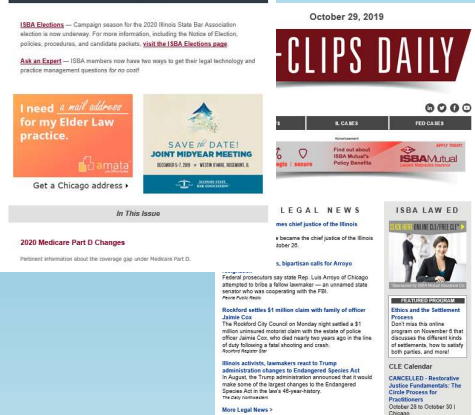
ISBA Elections — Campaign season for the 2020 Illinois State Bar Association election is now underway. For more information, including the Notice of Election, policies, procedures, and candidate packets, visit the ISBA Elections page.

Ask an Expert — ISBA members now have two ways to get their legal technology and practice management questions for no cost!

I need a mail address for my Elder Law practice.

amata

Get a Chicago address ▸

SAVE THE DATE! JOINT MIDYEAR MEETING

DECEMBER 5 - 7, 2019 • WESTIN CHICAGO RIVER NORTH, CHICAGO, IL

ILLINOIS STATE BAR ASSOCIATION

In This Issue

2020 Medicare Part D Changes

Pertinent information about the coverage gap under Medicare Part D.

October 29, 2019

-CLIPS DAILY

IL CASES

FED CASES

Advertisement

APPLY TODAY!

Find out about ISBA Mutual's Policy Benefits

ISBA Mutual

LEGAL NEWS

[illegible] chief justice of the Illinois

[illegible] became the chief justice of the Illinois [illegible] 26.

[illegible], bipartisan calls for Arroyo

Federal prosecutors say state Rep. Luis Arroyo of Chicago attempted to bribe a fellow lawmaker — an unnamed state senator who was cooperating with the FBI.

Peoria Public Radio

Rockford settles $1 million claim with family of officer Jaimie Cox

The Rockford City Council on Monday night settled a $1 million uninsured motorist claim with the estate of police officer Jaimie Cox, who died nearly two years ago in the line of duty following a fatal shooting and crash.

Rockford Register Star

Illinois activists, lawmakers react to Trump administration changes to Endangered Species Act

In August, the Trump administration announced that it would make some of the largest changes to the Endangered Species Act in the law's 46-year-history.

The Daily Northwestern

More Legal News >

ISBA LAW ED

CLICK HERE FOR ONLINE ON-DEMAND CLE

FEATURED PROGRAM

Ethics and the Settlement Process

Don't miss this online program on November 6 that discusses the different kinds of settlements, how to satisfy both parties, and more!

CLE Calendar

CANCELLED - Restorative Justice Fundamentals: The Circle Process for Practitioners

October 28 to October 30 | Chicago